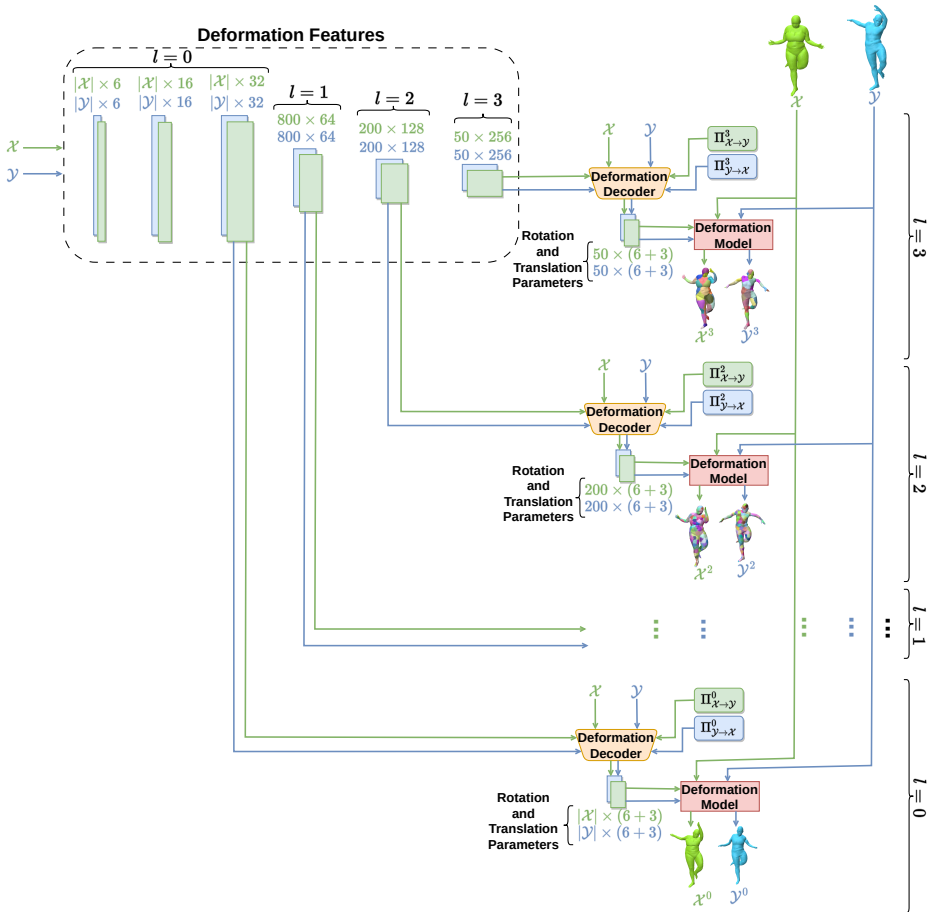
Deformation Features

$l=0$

$|\mathcal{X}| \times 6$
$|\mathcal{Y}| \times 6$

$|\mathcal{X}| \times 16$
$|\mathcal{Y}| \times 16$

$|\mathcal{X}| \times 32$
$|\mathcal{Y}| \times 32$

$l=1$
$800 \times 64$
$800 \times 64$

$l=2$
$200 \times 128$
$200 \times 128$

$l=3$
$50 \times 256$
$50 \times 256$

$\mathcal{X}$
$\mathcal{Y}$

$\mathcal{X}$
$\mathcal{Y}$

$\mathcal{X}$ $\mathcal{Y}$
$\Pi^3_{\mathcal{X}\to\mathcal{Y}}$
$\Pi^3_{\mathcal{Y}\to\mathcal{X}}$
Deformation Decoder
Deformation Model
Rotation and Translation Parameters
$50 \times (6+3)$
$50 \times (6+3)$
$\mathcal{X}^3$ $\mathcal{Y}^3$
$l=3$

$\mathcal{X}$ $\mathcal{Y}$
$\Pi^2_{\mathcal{X}\to\mathcal{Y}}$
$\Pi^2_{\mathcal{Y}\to\mathcal{X}}$
Deformation Decoder
Deformation Model
Rotation and Translation Parameters
$200 \times (6+3)$
$200 \times (6+3)$
$\mathcal{X}^2$ $\mathcal{Y}^2$
$l=2$

$l=1$

$\mathcal{X}$ $\mathcal{Y}$
$\Pi^0_{\mathcal{X}\to\mathcal{Y}}$
$\Pi^0_{\mathcal{Y}\to\mathcal{X}}$
Deformation Decoder
Deformation Model
Rotation and Translation Parameters
$|\mathcal{X}| \times (6+3)$
$|\mathcal{Y}| \times (6+3)$
$\mathcal{X}^0$ $\mathcal{Y}^0$
$l=0$